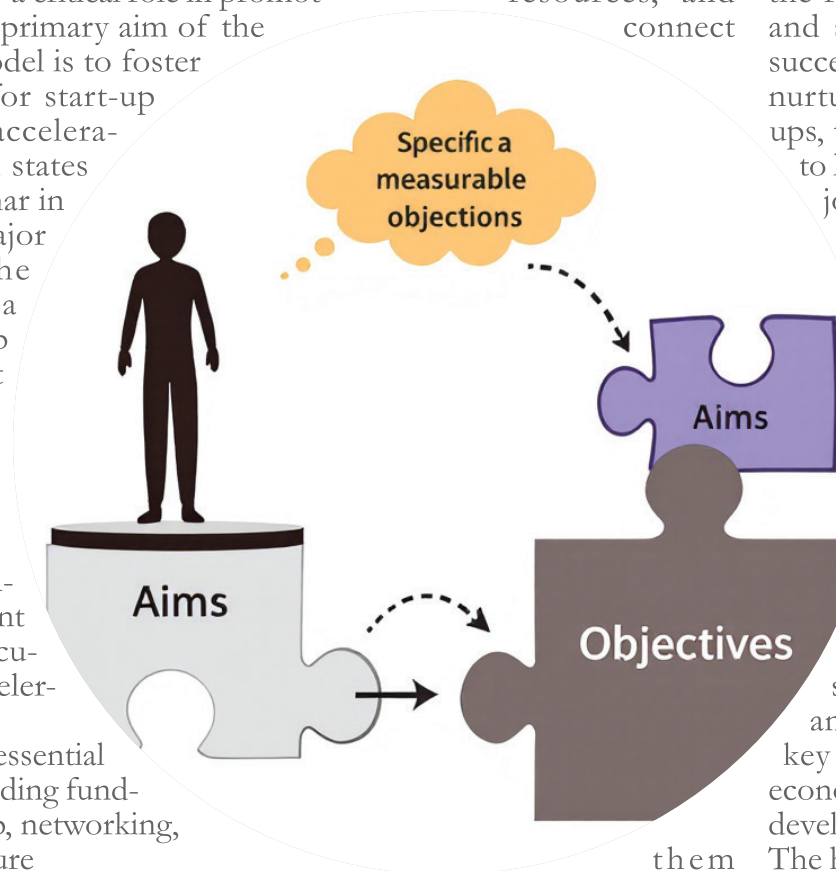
a crucial role in promot
primary aim of the
odel is to foster
for start-up
accelera-
states
ar in
ajor
he
a
o
t

-
nt
cu-
eler-

essential
ding fund-
o, networking,
ure

resources, and
connect

them

the
and s
succe
nurtu
ups,
to
jo

s
an
key
econo
devel
The h

Specific a measurable objections

Aims

Aims

Objectives